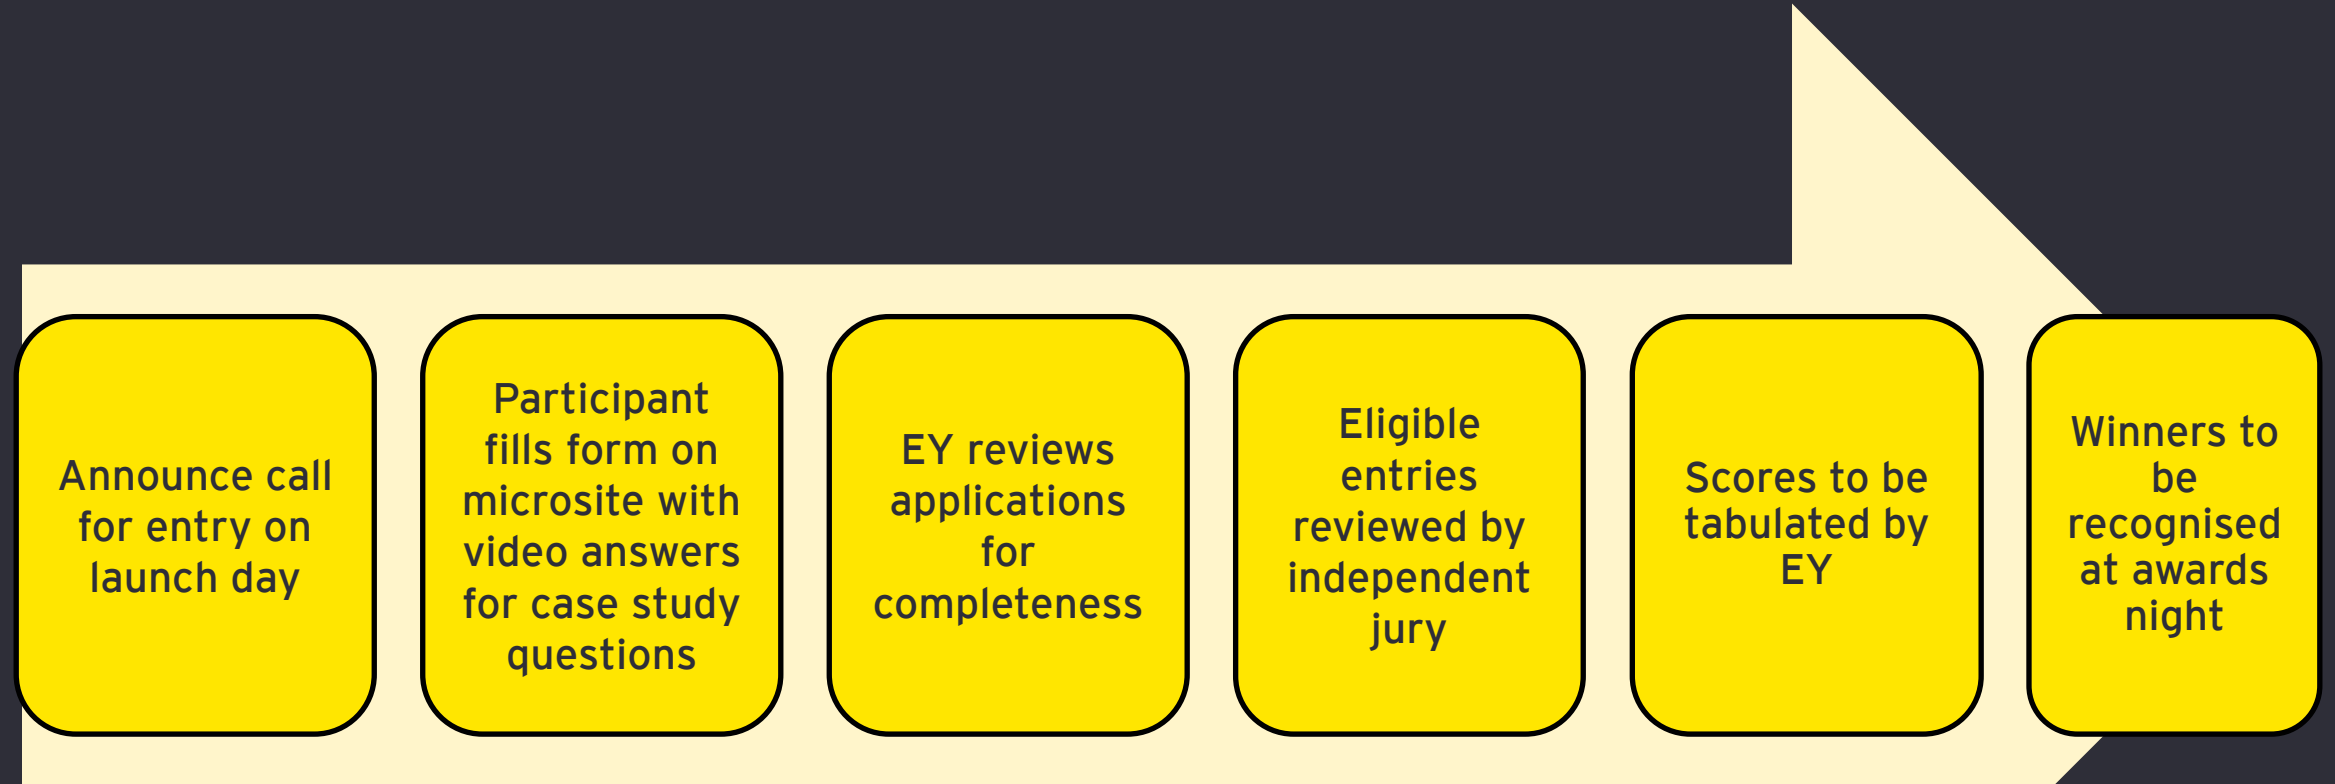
Announce call for entry on launch day

Participant fills form on microsite with video answers for case study questions

EY reviews applications for completeness

Eligible entries reviewed by independent jury

Scores to be tabulated by EY

Winners to be recognised at awards night